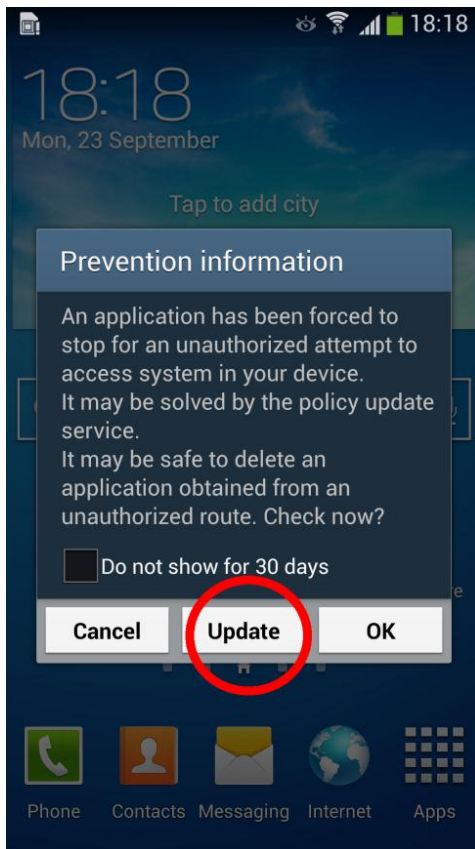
18:18

18:18
Mon, 23 September

Tap to add city

Prevention information

An application has been forced to stop for an unauthorized attempt to access system in your device.
It may be solved by the policy update service.
It may be safe to delete an application obtained from an unauthorized route. Check now?

Do not show for 30 days

Cancel
Update
OK

Phone
Contacts
Messaging
Internet
Apps